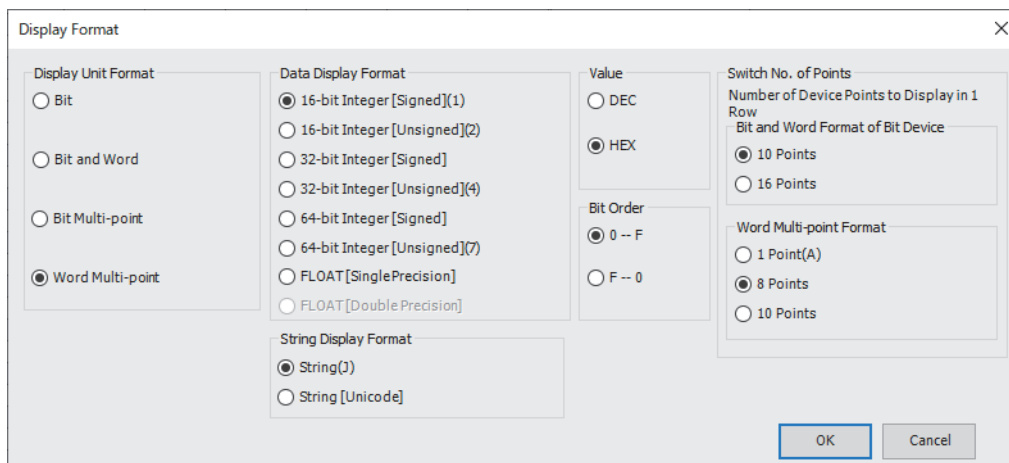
Display Format

Display Unit Format
Bit
Bit and Word
Bit Multi-point
Word Multi-point

Data Display Format
16-bit Integer [Signed](1)
16-bit Integer [Unsigned](2)
32-bit Integer [Signed]
32-bit Integer [Unsigned](4)
64-bit Integer [Signed]
64-bit Integer [Unsigned](7)
FLOAT [SinglePrecision]
FLOAT [Double Precision]

String Display Format
String(J)
String [Unicode]

Value
DEC
HEX

Bit Order
0 -- F
F -- 0

Switch No. of Points
Number of Device Points to Display in 1 Row
Bit and Word Format of Bit Device
10 Points
16 Points

Word Multi-point Format
1 Point(A)
8 Points
10 Points

OK
Cancel